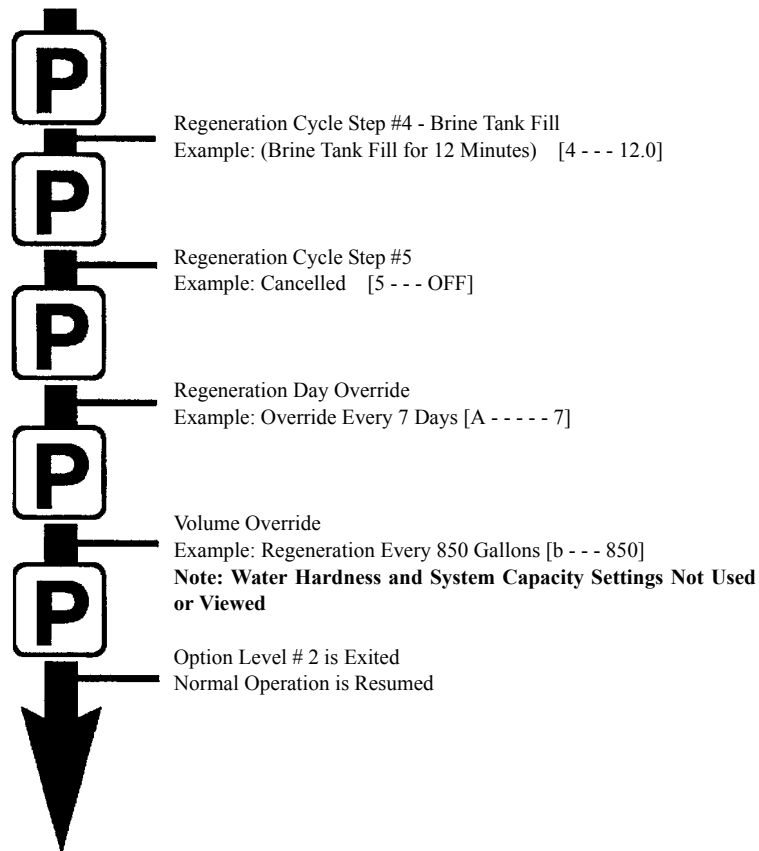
P

Regeneration Cycle Step #4 - Brine Tank Fill
Example: (Brine Tank Fill for 12 Minutes) [4 - - - 12.0]

P

Regeneration Cycle Step #5
Example: Cancelled [5 - - - OFF]

P

Regeneration Day Override
Example: Override Every 7 Days [A - - - - - 7]

P

Volume Override
Example: Regeneration Every 850 Gallons [b - - - 850]
**Note: Water Hardness and System Capacity Settings Not Used or Viewed**

P

Option Level # 2 is Exited
Normal Operation is Resumed